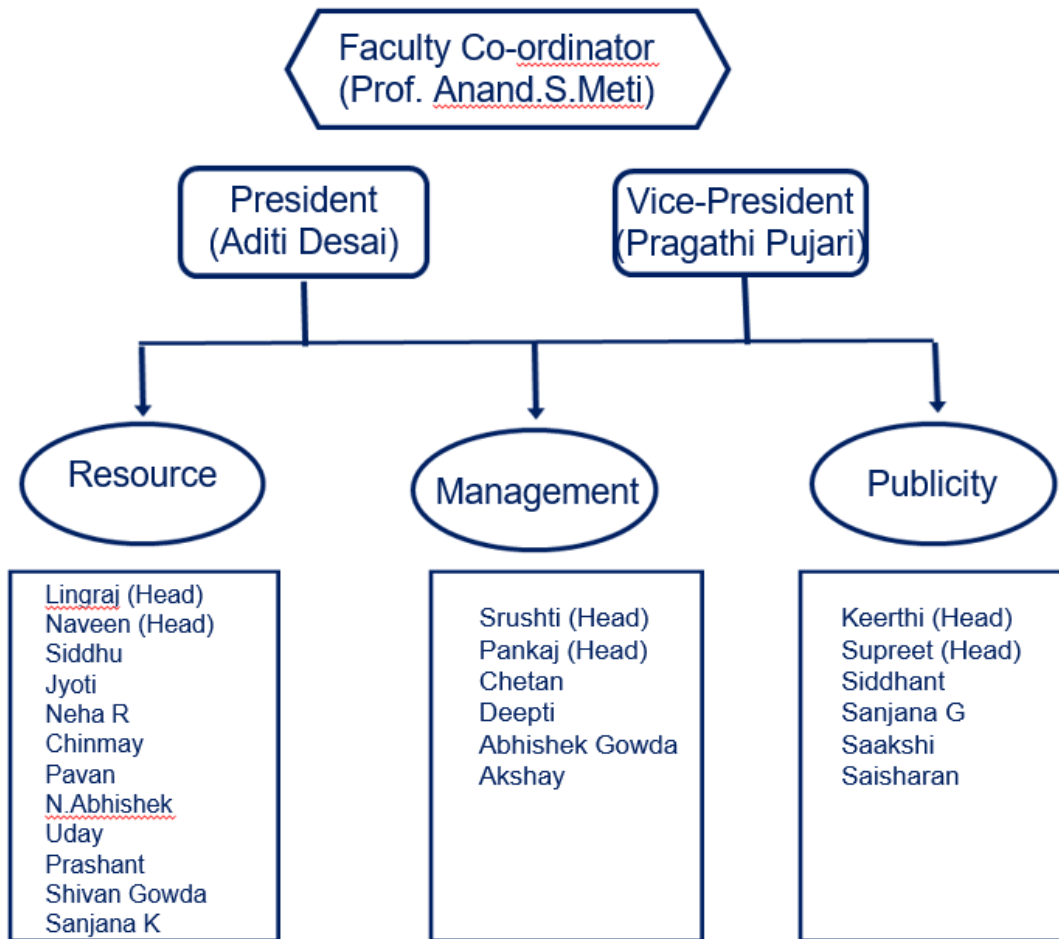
Faculty Co-ordinator
(Prof. Anand.S.Meti)

President
(Aditi Desai)

Vice-President
(Pragathi Pujari)

Resource

Management

Publicity

Lingraj (Head)
Naveen (Head)
Siddhu
Jyoti
Neha R
Chinmay
Pavan
N.Abhishek
Uday
Prashant
Shivan Gowda
Sanjana K

Srushti (Head)
Pankaj (Head)
Chetan
Deepti
Abhishek Gowda
Akshay

Keerthi (Head)
Supreet (Head)
Siddhant
Sanjana G
Saakshi
Saisharan